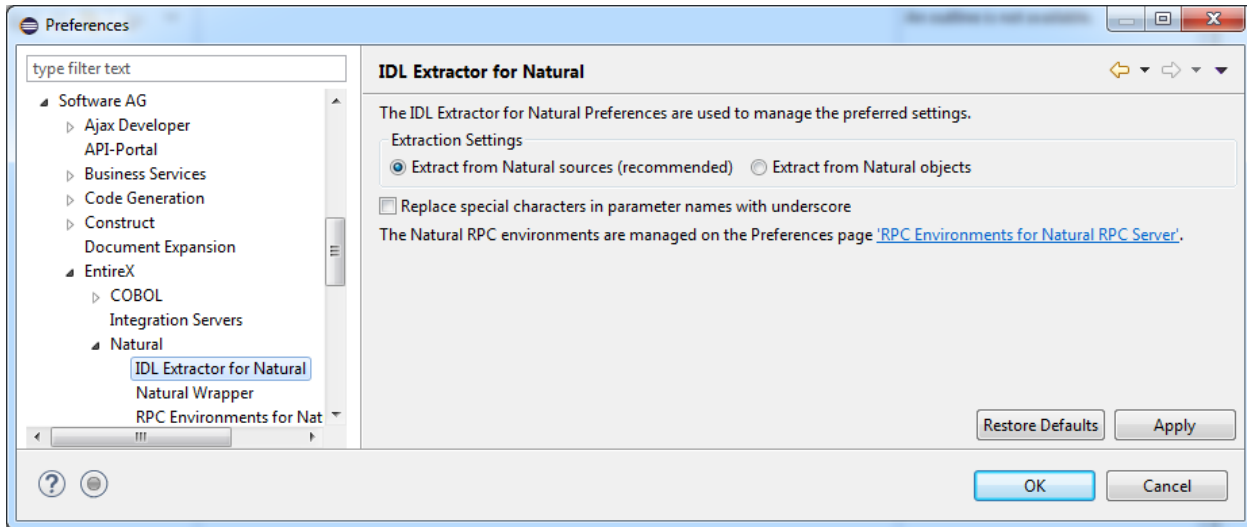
Preferences

type filter text

Software AG
Ajax Developer
API-Portal
Business Services
Code Generation
Construct
Document Expansion
EntireX
COBOL
Integration Servers
Natural
IDL Extractor for Natural
Natural Wrapper
RPC Environments for Nat

IDL Extractor for Natural

The IDL Extractor for Natural Preferences are used to manage the preferred settings.

Extraction Settings
Extract from Natural sources (recommended)
Extract from Natural objects

Replace special characters in parameter names with underscore

The Natural RPC environments are managed on the Preferences page 'RPC Environments for Natural RPC Server'.

Restore Defaults
Apply

OK
Cancel